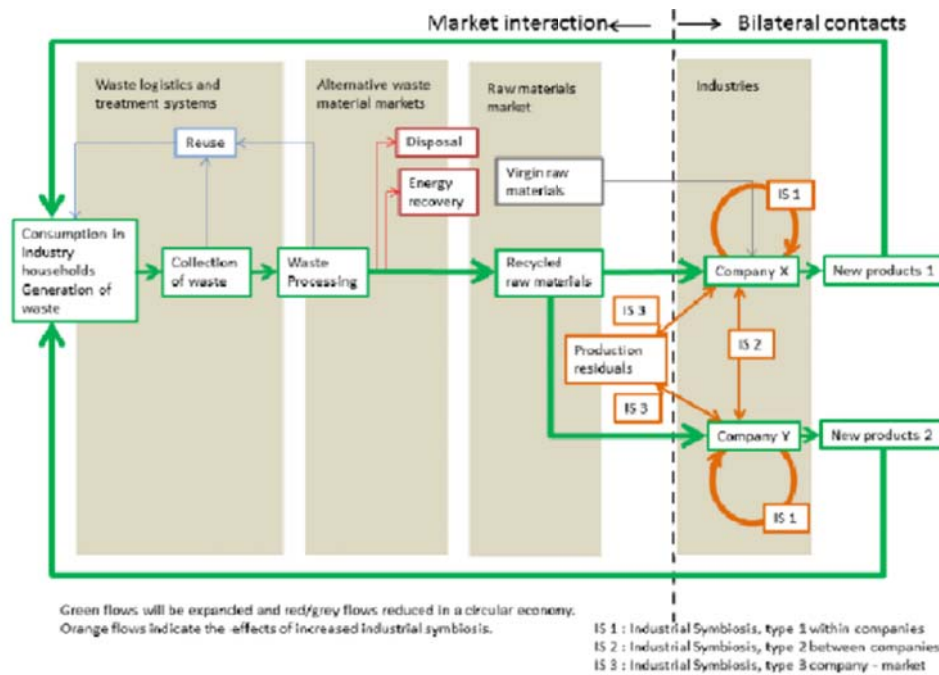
Market interaction ⟵ ⟶ Bilateral contacts

Waste logistics and treatment systems

Alternative waste material markets

Raw materials market

Industries

Reuse

Disposal

Energy recovery

Virgin raw materials

IS 1

Consumption in Industry households Generation of waste

Collection of waste

Waste Processing

Recycled raw materials

Company X

New products 1

IS 3

Production residuals

IS 2

IS 3

Company Y

New products 2

IS 1

Green flows will be expanded and red/grey flows reduced in a circular economy. Orange flows indicate the effects of increased industrial symbiosis.

IS 1 : Industrial Symbiosis, type 1 within companies
IS 2 : Industrial Symbiosis, type 2 between companies
IS 3 : Industrial Symbiosis, type 3 company - market